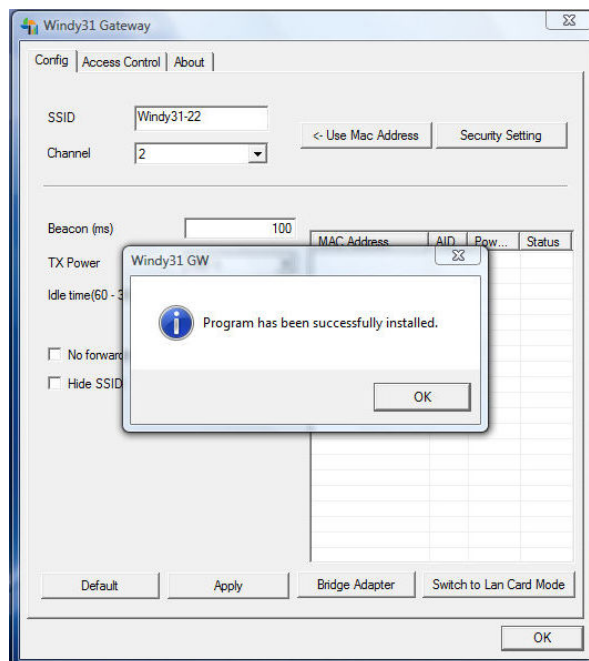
Windy31 Gateway

Config | Access Control | About

SSID Windy31-22

Channel 2

<- Use Mac Address | Security Setting

Beacon (ms) 100

TX Power

Idle time(60 - 3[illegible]

No forward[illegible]

Hide SSID

| MAC Address | AID | Pow... | Status |
|---|---|---|---|

Windy31 GW

Program has been successfully installed.

OK

Default | Apply | Bridge Adapter | Switch to Lan Card Mode

OK